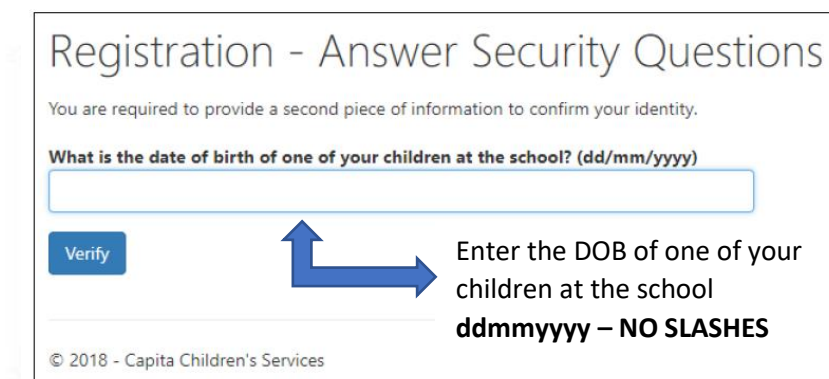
Registration - Answer Security Questions

You are required to provide a second piece of information to confirm your identity.

**What is the date of birth of one of your children at the school? (dd/mm/yyyy)**

Verify

Enter the DOB of one of your children at the school **ddmmyyyy – NO SLASHES**

© 2018 - Capita Children's Services